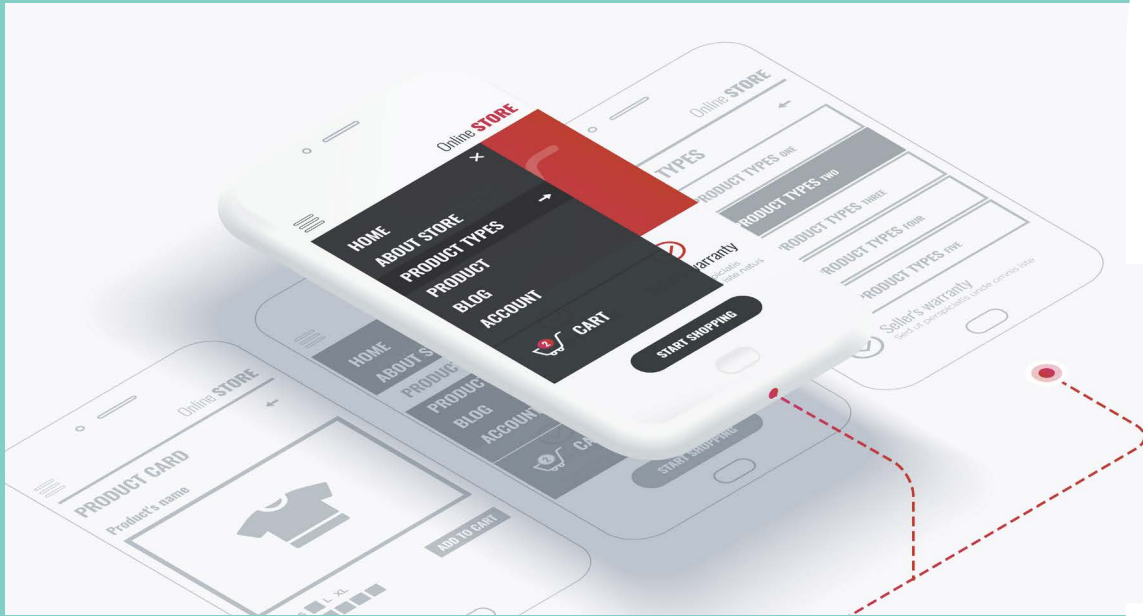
Online STORE

HOME
ABOUT STORE
PRODUCT TYPES
PRODUCT
BLOG
ACCOUNT
2 CART
START SHOPPING

warranty
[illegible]

Online STORE
TYPES
PRODUCT TYPES ONE
PRODUCT TYPES TWO
PRODUCT TYPES THREE
PRODUCT TYPES FOUR
PRODUCT TYPES FIVE
Seller's warranty
Sed ut perspiciatis unde omnis iste

HOME
ABOUT S
PRODUC
PRODUC
BLOG
ACCOUNT
CA
START SHOPPING

Online STORE
PRODUCT CARD
Product's name
ADD TO CART
L XL